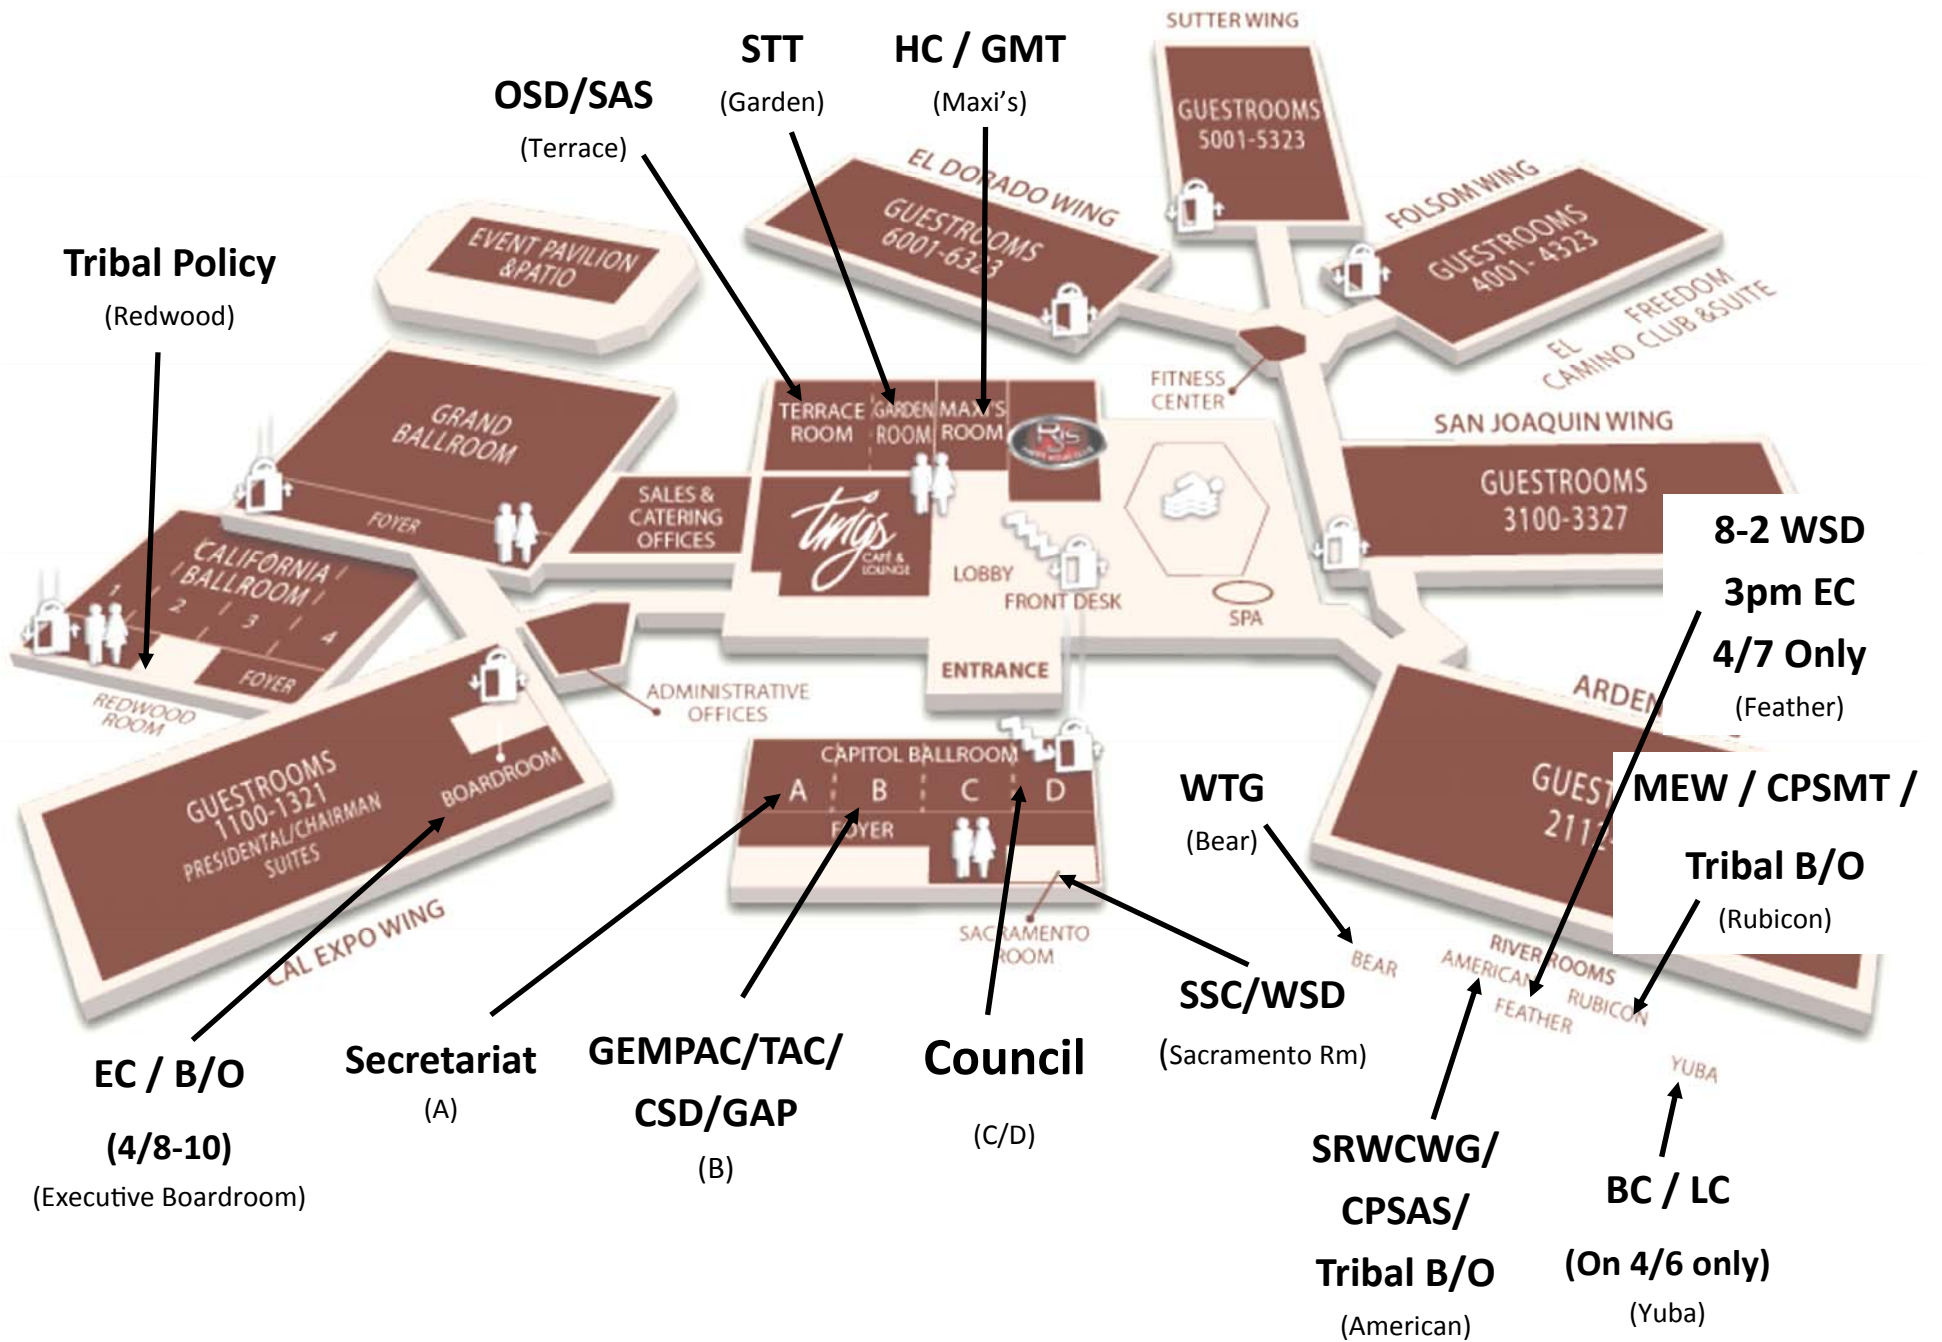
SUTTER WING
GUESTROOMS 5001-5323
STT
(Garden)
HC / GMT
(Maxi's)
OSD/SAS
(Terrace)
EL DORADO WING
GUESTROOMS 6001-6323
FOLSOM WING
GUESTROOMS 4001-4323
EVENT PAVILION & PATIO
Tribal Policy
(Redwood)
EL CAMINO
FREEDOM CLUB & SUITE
FITNESS CENTER
TERRACE ROOM
GARDEN ROOM
MAXI'S ROOM
SAN JOAQUIN WING
GUESTROOMS 3100-3327
GRAND BALLROOM
FOYER
SALES & CATERING OFFICES
tings CAFE & LOUNGE
8-2 WSD
3pm EC
4/7 Only
(Feather)
CALIFORNIA BALLROOM
1 2 3 4
FOYER
LOBBY
FRONT DESK
SPA
REDWOOD ROOM
ENTRANCE
ADMINISTRATIVE OFFICES
ARDEN
GUESTROOMS 1100-1321 PRESIDENTIAL/CHAIRMAN SUITES
BOARDROOM
CAPITOL BALLROOM
A B C D
FOYER
WTG
(Bear)
GUEST 211
MEW / CPSMT /
Tribal B/O
(Rubicon)
CAL EXPO WING
SACRAMENTO ROOM
BEAR
RIVER ROOMS
AMERICAN
FEATHER
RUBICON
YUBA
SSC/WSD
(Sacramento Rm)
EC / B/O
(4/8-10)
(Executive Boardroom)
Secretariat
(A)
GEMPAC/TAC/
CSD/GAP
(B)
Council
(C/D)
SRWCWG/
CPSAS/
Tribal B/O
(American)
BC / LC
(On 4/6 only)
(Yuba)